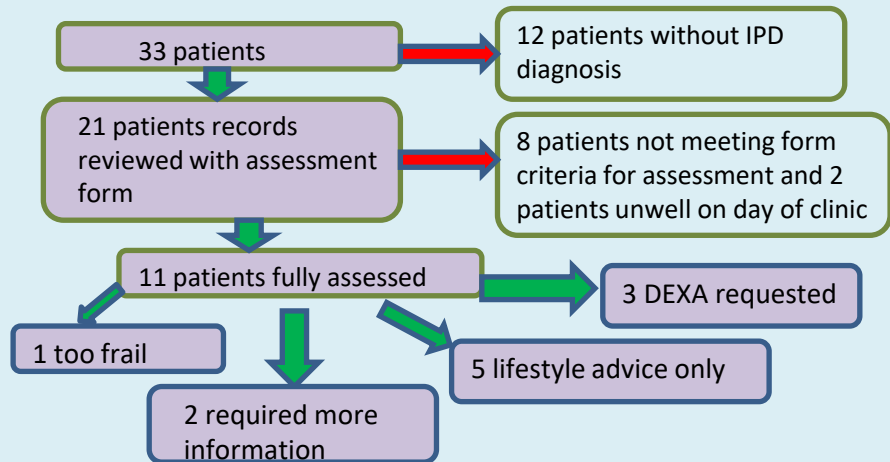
33 patients

12 patients without IPD diagnosis

21 patients records reviewed with assessment form

8 patients not meeting form criteria for assessment and 2 patients unwell on day of clinic

11 patients fully assessed

3 DEXA requested

1 too frail

5 lifestyle advice only

2 required more information